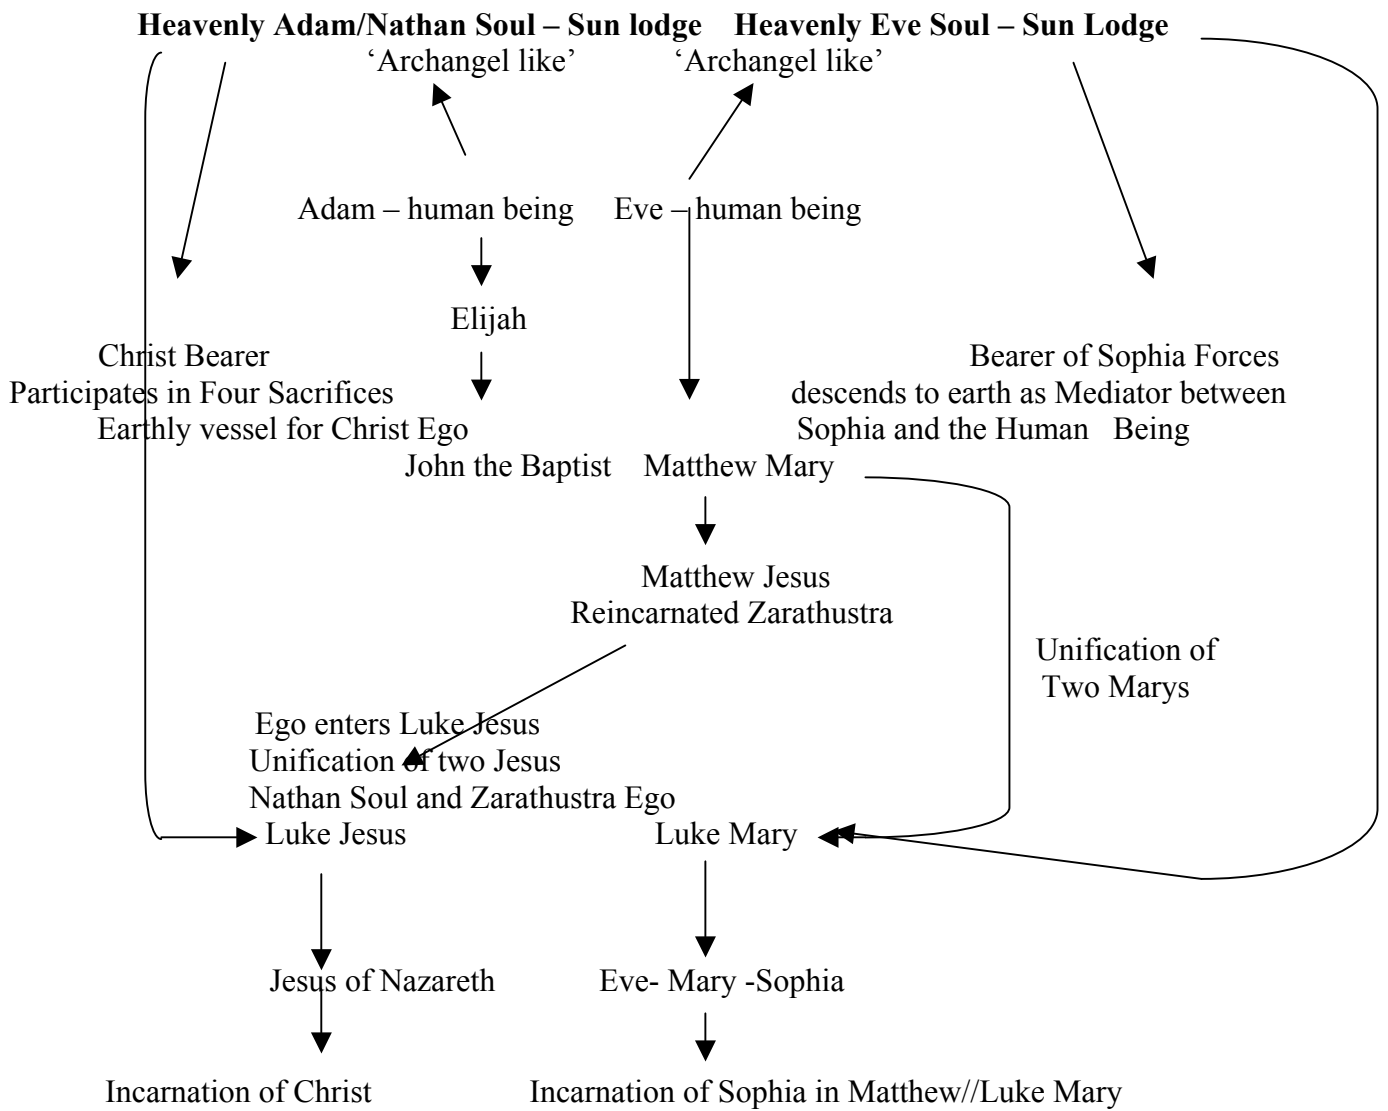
**Heavenly Adam/Nathan Soul – Sun lodge** **Heavenly Eve Soul – Sun Lodge**

‘Archangel like’ ‘Archangel like’

Adam – human being Eve – human being

Elijah

Christ Bearer
Participates in Four Sacrifices
Earthly vessel for Christ Ego

Bearer of Sophia Forces
descends to earth as Mediator between
Sophia and the Human Being

John the Baptist Matthew Mary

Matthew Jesus
Reincarnated Zarathustra

Unification of
Two Marys

Ego enters Luke Jesus
Unification of two Jesus
Nathan Soul and Zarathustra Ego

Luke Jesus Luke Mary

Jesus of Nazareth Eve- Mary -Sophia

Incarnation of Christ Incarnation of Sophia in Matthew//Luke Mary